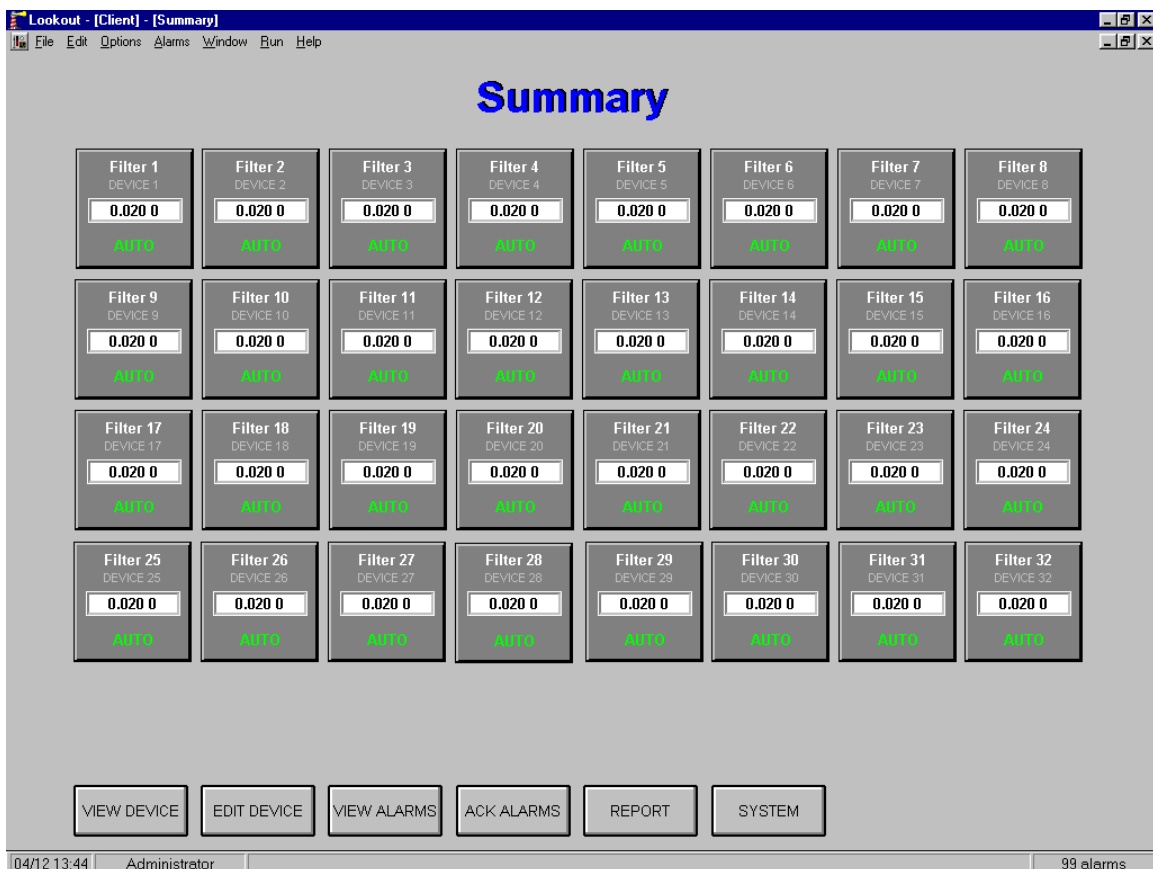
Lookout - [Client] - [Summary]

File Edit Options Alarms Window Run Help

Summary

Filter 1
DEVICE 1
0.020 0
AUTO

Filter 2
DEVICE 2
0.020 0
AUTO

Filter 3
DEVICE 3
0.020 0
AUTO

Filter 4
DEVICE 4
0.020 0
AUTO

Filter 5
DEVICE 5
0.020 0
AUTO

Filter 6
DEVICE 6
0.020 0
AUTO

Filter 7
DEVICE 7
0.020 0
AUTO

Filter 8
DEVICE 8
0.020 0
AUTO

Filter 9
DEVICE 9
0.020 0
AUTO

Filter 10
DEVICE 10
0.020 0
AUTO

Filter 11
DEVICE 11
0.020 0
AUTO

Filter 12
DEVICE 12
0.020 0
AUTO

Filter 13
DEVICE 13
0.020 0
AUTO

Filter 14
DEVICE 14
0.020 0
AUTO

Filter 15
DEVICE 15
0.020 0
AUTO

Filter 16
DEVICE 16
0.020 0
AUTO

Filter 17
DEVICE 17
0.020 0
AUTO

Filter 18
DEVICE 18
0.020 0
AUTO

Filter 19
DEVICE 19
0.020 0
AUTO

Filter 20
DEVICE 20
0.020 0
AUTO

Filter 21
DEVICE 21
0.020 0
AUTO

Filter 22
DEVICE 22
0.020 0
AUTO

Filter 23
DEVICE 23
0.020 0
AUTO

Filter 24
DEVICE 24
0.020 0
AUTO

Filter 25
DEVICE 25
0.020 0
AUTO

Filter 26
DEVICE 26
0.020 0
AUTO

Filter 27
DEVICE 27
0.020 0
AUTO

Filter 28
DEVICE 28
0.020 0
AUTO

Filter 29
DEVICE 29
0.020 0
AUTO

Filter 30
DEVICE 30
0.020 0
AUTO

Filter 31
DEVICE 31
0.020 0
AUTO

Filter 32
DEVICE 32
0.020 0
AUTO

VIEW DEVICE
EDIT DEVICE
VIEW ALARMS
ACK ALARMS
REPORT
SYSTEM

04/12 13:44
Administrator
99 alarms